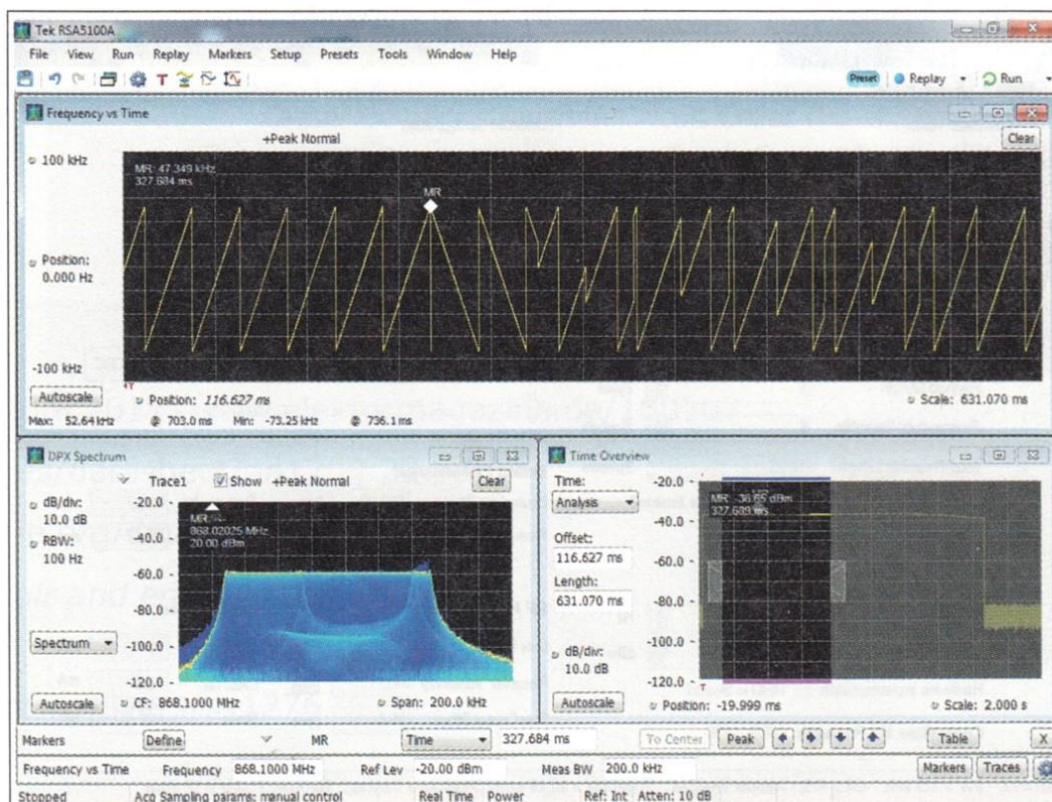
Tek RSA5100A
File View Run Replay Markers Setup Presets Tools Window Help
Preset Replay Run

Frequency vs Time
Clear
+Peak Normal
100 kHz
MR: 47.349 kHz
327.684 ms
MR
Position:
0.000 Hz
-100 kHz
Autoscale
Position: 116.627 ms
Scale: 631.070 ms
Max: 52.64 kHz @ 703.0 ms Min: -73.25 kHz @ 736.1 ms

DPX Spectrum
Trace1 Show +Peak Normal
Clear
dB/div:
10.0 dB
RBW:
100 Hz
-20.0
-40.0
-60.0
-80.0
-100.0
-120.0
MR
868.02025 MHz
20.00 dBm
Spectrum
Autoscale
CF: 868.1000 MHz
Span: 200.0 kHz

Time Overview
Time:
Analysis
Offset:
116.627 ms
Length:
631.070 ms
dB/div:
10.0 dB
-20.0
-40.0
-60.0
-80.0
-100.0
-120.0
MR: -36.65 dBm
327.689 ms
Autoscale
Position: -19.999 ms
Scale: 2.000 s

Markers Define MR Time 327.684 ms To Center Peak Table X
Frequency vs Time Frequency 868.1000 MHz Ref Lev -20.00 dBm Meas BW 200.0 kHz Markers Traces
Stopped Acq Sampling params: manual control Real Time Power Ref: Int Atten: 10 dB